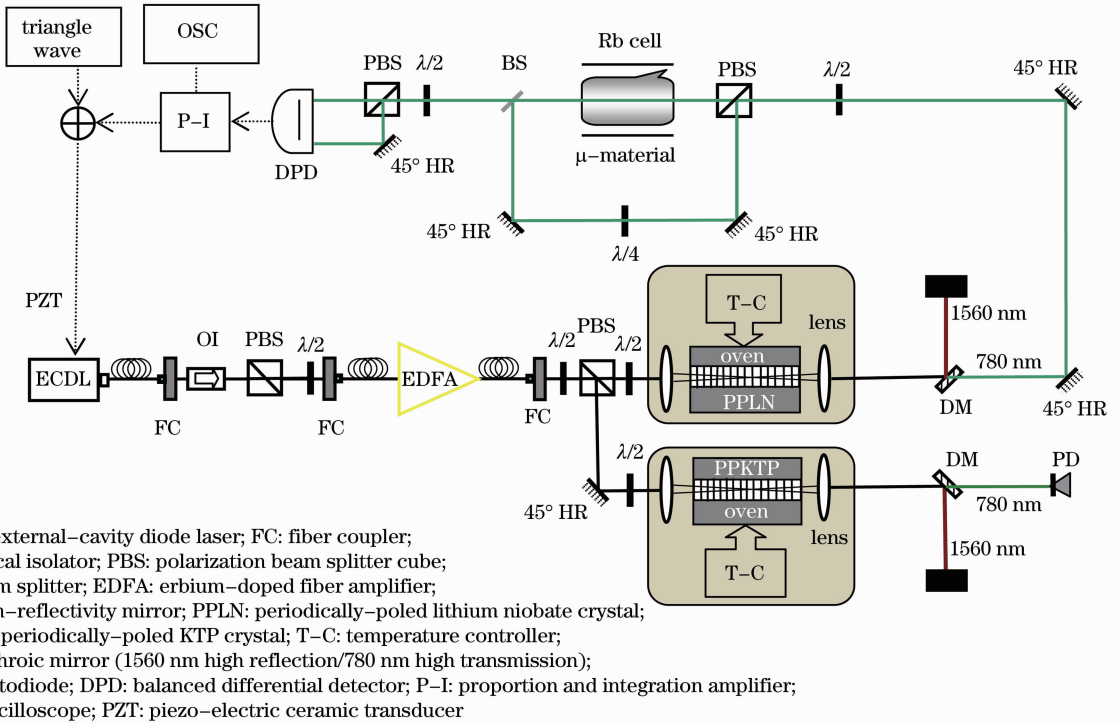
triangle wave

OSC

P–I

DPD

PBS

$\lambda/2$

45° HR

BS

Rb cell

μ–material

PBS

$\lambda/2$

45° HR

45° HR

$\lambda/4$

45° HR

PZT

ECDL

FC

OI

PBS

$\lambda/2$

FC

EDFA

FC

$\lambda/2$

PBS

$\lambda/2$

T–C

oven

PPLN

lens

1560 nm

780 nm

DM

45° HR

45° HR

$\lambda/2$

PPKTP

oven

T–C

lens

DM

PD

780 nm

1560 nm

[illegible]xternal–cavity diode laser; FC: fiber coupler;
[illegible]cal isolator; PBS: polarization beam splitter cube;
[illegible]m splitter; EDFA: erbium–doped fiber amplifier;
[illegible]–reflectivity mirror; PPLN: periodically–poled lithium niobate crystal;
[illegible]periodically–poled KTP crystal; T–C: temperature controller;
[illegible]hroic mirror (1560 nm high reflection/780 nm high transmission);
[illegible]todiode; DPD: balanced differential detector; P–I: proportion and integration amplifier;
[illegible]cilloscope; PZT: piezo–electric ceramic transducer